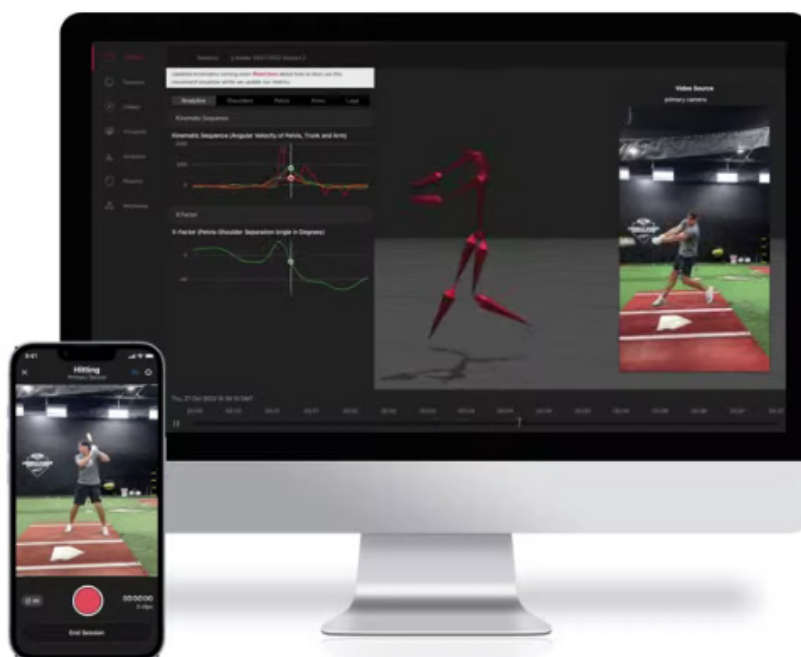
Analytics
Kinematic Sequence
Kinematic Sequence (Angular Velocity of Pelvis, Trunk and Arm)
X-Factor
X-Factor (Pelvis-Shoulder Separation Angle in Degrees)
Video Source
primary camera
Hitting
Primary Session
End Session